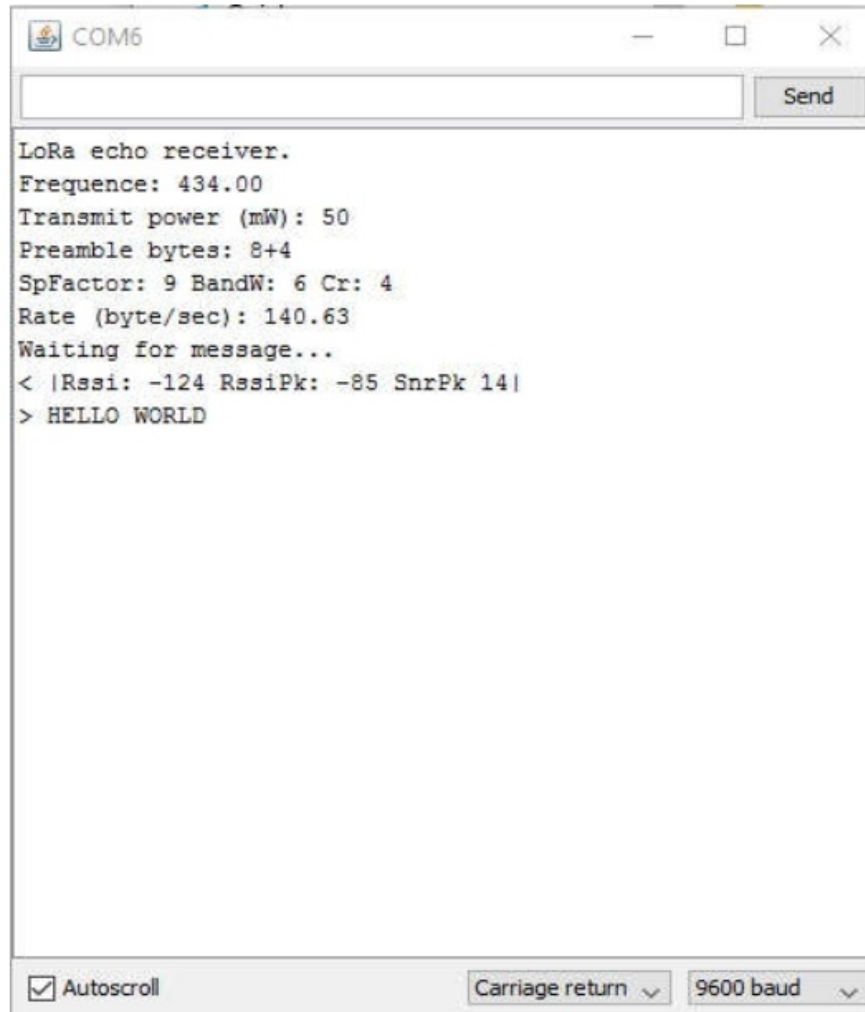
COM6

Send

LoRa echo receiver.
Frequence: 434.00
Transmit power (mW): 50
Preamble bytes: 8+4
SpFactor: 9 BandW: 6 Cr: 4
Rate (byte/sec): 140.63
Waiting for message...
< |Rssi: -124 RssiPk: -85 SnrPk 14|
> HELLO WORLD

Autoscroll

Carriage return

9600 baud